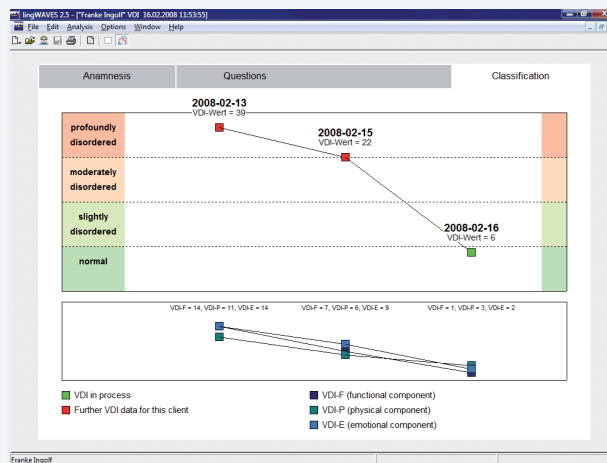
lingWAVES 2.5 - ["Franke Ingolf" VDI 16.02.2008 11:53:55]

File Edit Analysis Options Window Help

Anamnesis | Questions | Classification

2008-02-13
VDI-Wert = 39

2008-02-15
VDI-Wert = 22

2008-02-16
VDI-Wert = 6

profoundly disordered

moderately disordered

slightly disordered

normal

VDI-F = 14, VDI-P = 11, VDI-E = 14

VDI-F = 7, VDI-P = 6, VDI-E = 9

VDI-F = 1, VDI-P = 3, VDI-E = 2

VDI in process

Further VDI data for this client

VDI-F (functional component)

VDI-P (physical component)

VDI-E (emotional component)

Franke Ingolf